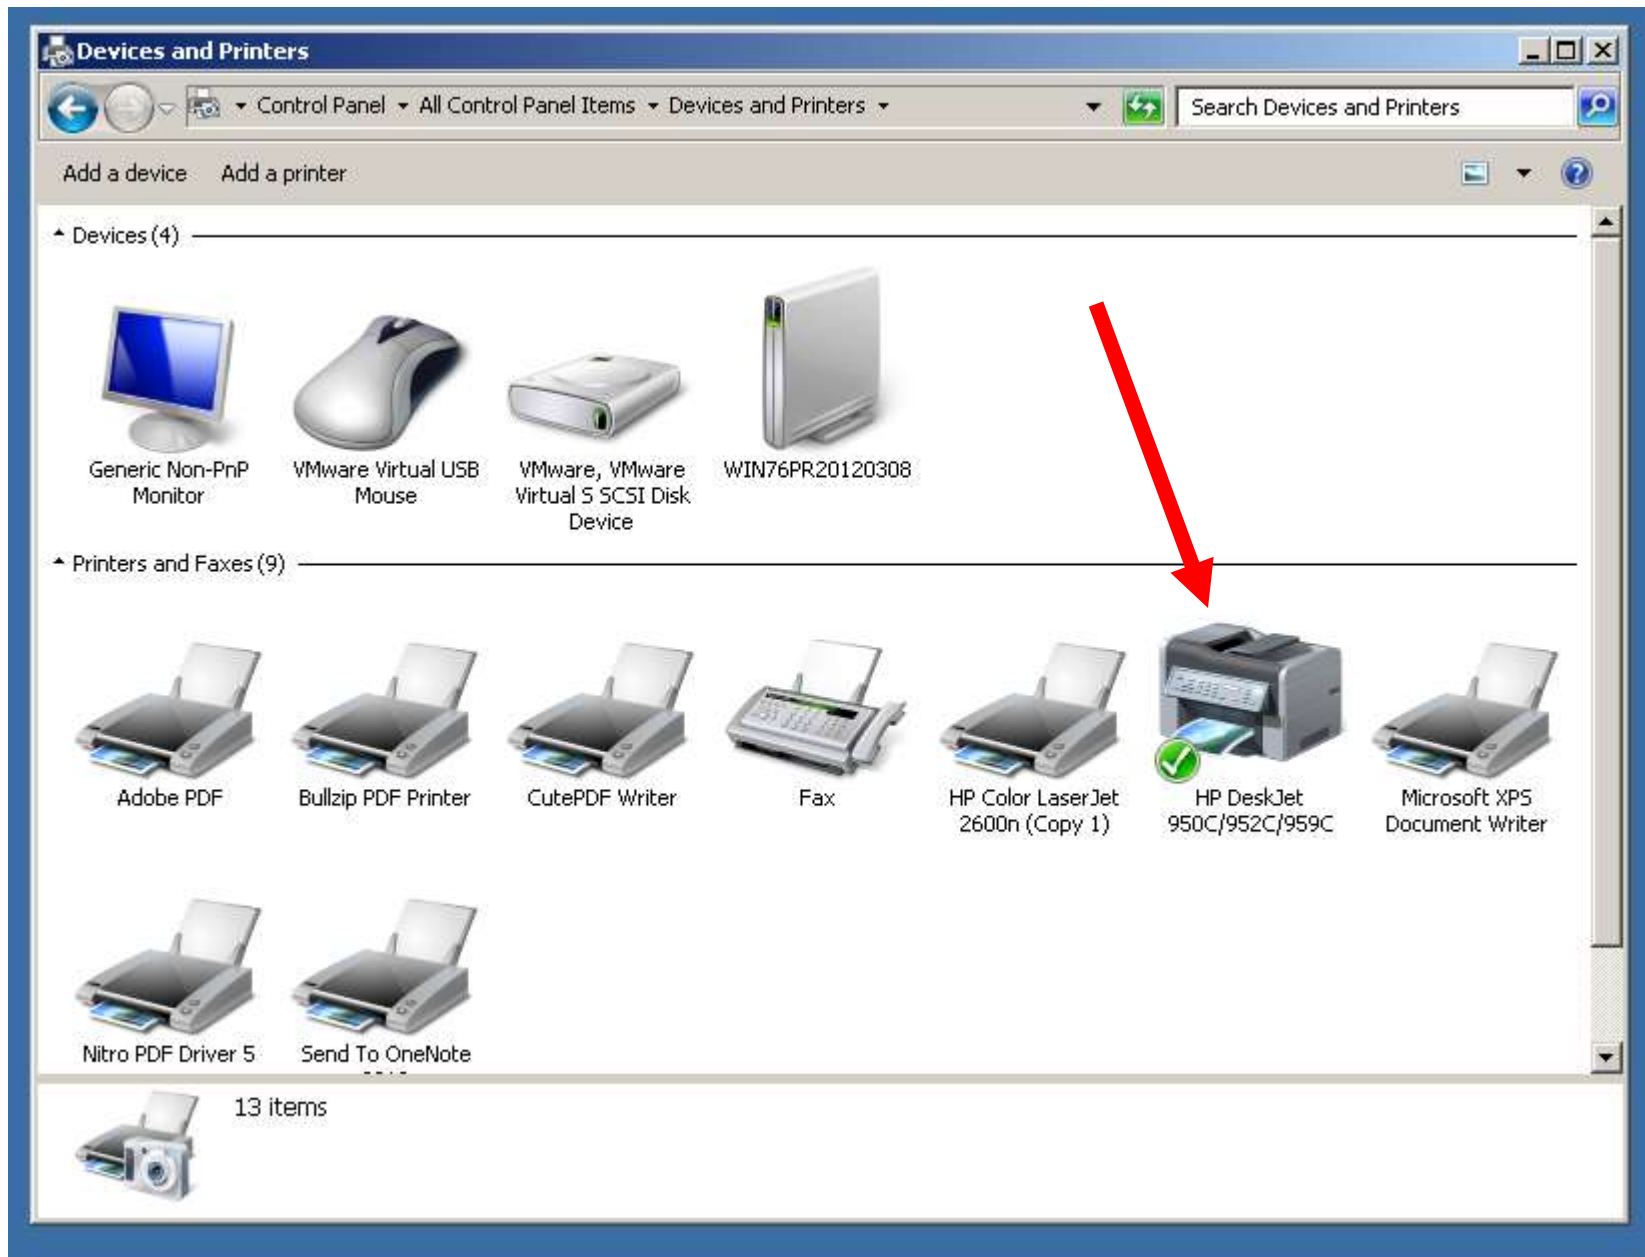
Devices and Printers

Control Panel ▸ All Control Panel Items ▸ Devices and Printers ▸

Search Devices and Printers

Add a device Add a printer

Devices (4)

Generic Non-PnP Monitor

VMware Virtual USB Mouse

VMware, VMware Virtual S SCSI Disk Device

WIN76PR20120308

Printers and Faxes (9)

Adobe PDF

Bullzip PDF Printer

CutePDF Writer

Fax

HP Color LaserJet 2600n (Copy 1)

HP DeskJet 950C/952C/959C

Microsoft XPS Document Writer

Nitro PDF Driver 5

Send To OneNote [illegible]

13 items